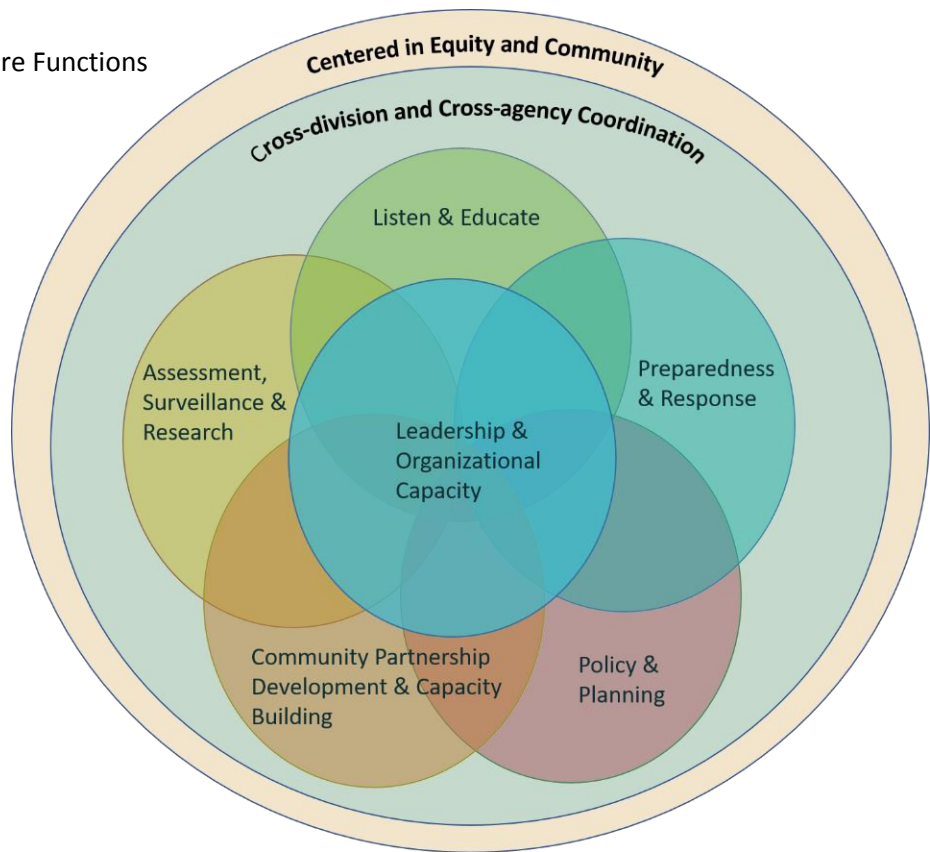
re Functions

Centered in Equity and Community

Cross-division and Cross-agency Coordination

Listen & Educate

Assessment, Surveillance & Research

Preparedness & Response

Leadership & Organizational Capacity

Community Partnership Development & Capacity Building

Policy & Planning